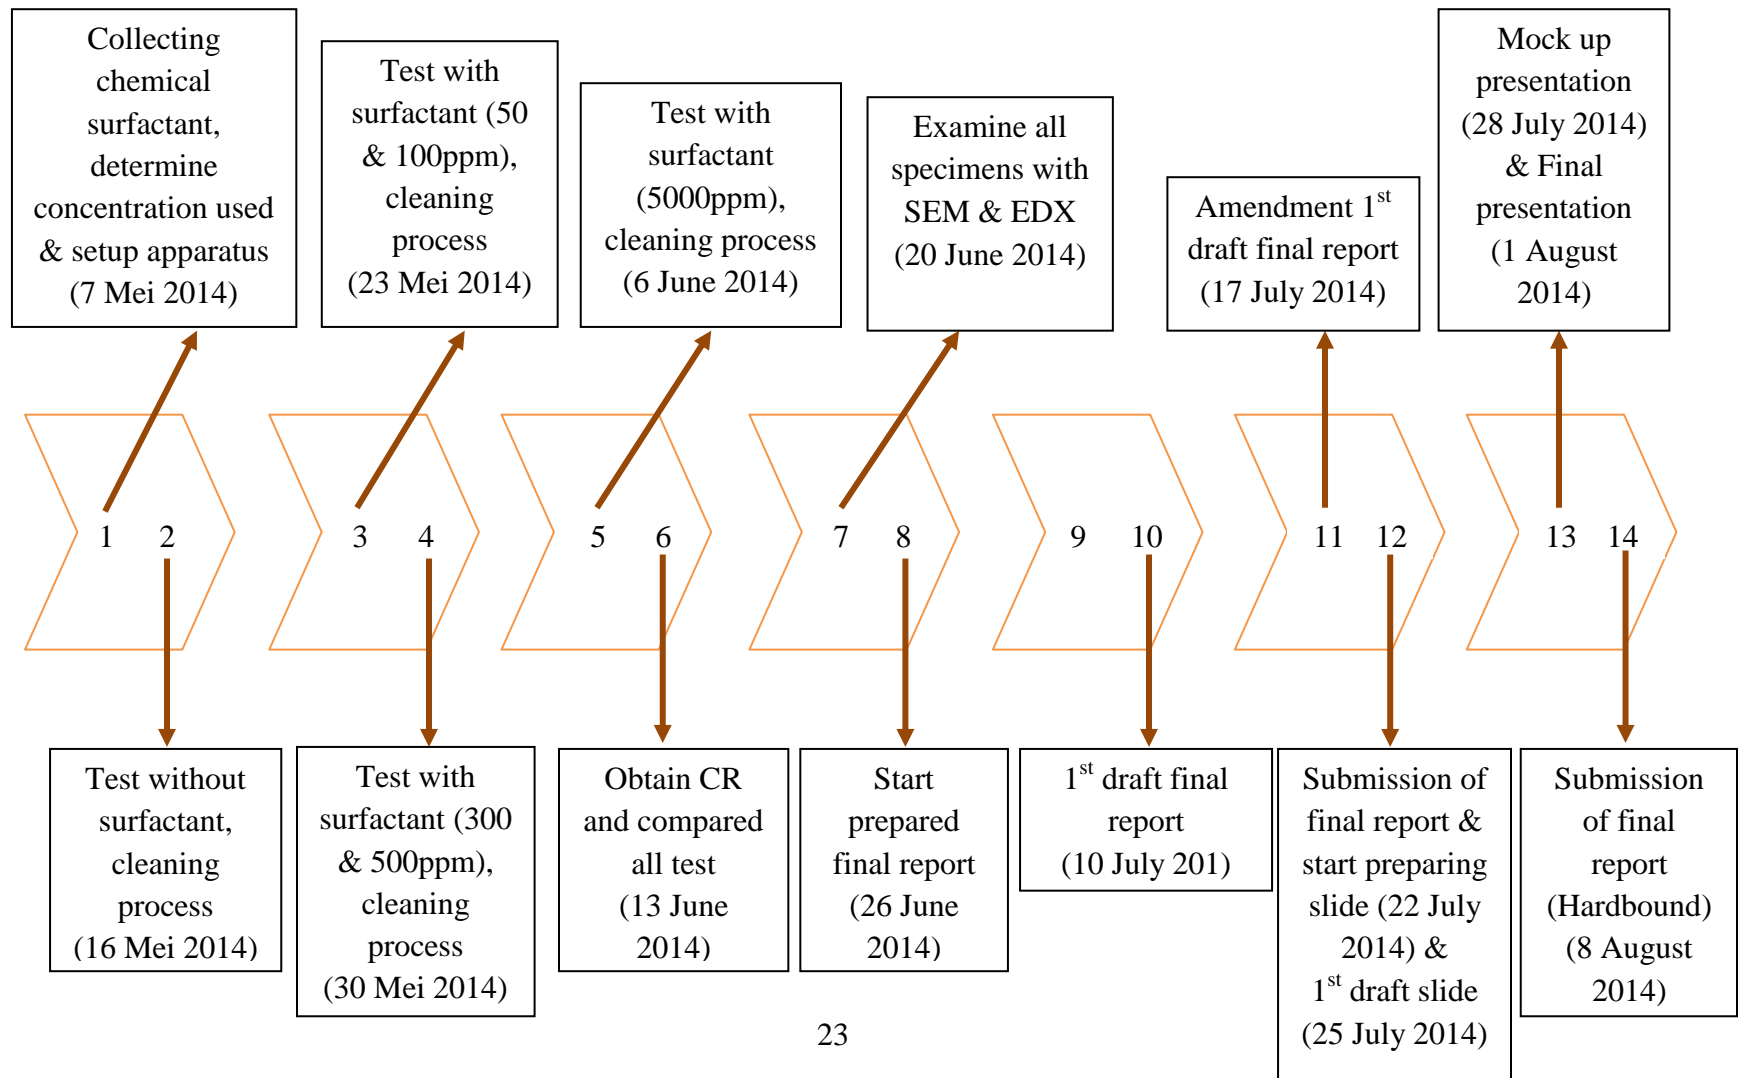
Collecting chemical surfactant, determine concentration used & setup apparatus (7 Mei 2014)

Test with surfactant (50 & 100ppm), cleaning process (23 Mei 2014)

Test with surfactant (5000ppm), cleaning process (6 June 2014)

Examine all specimens with SEM & EDX (20 June 2014)

Amendment 1$^{st}$ draft final report (17 July 2014)

Mock up presentation (28 July 2014) & Final presentation (1 August 2014)

1 2

3 4

5 6

7 8

9 10

11 12

13 14

Test without surfactant, cleaning process (16 Mei 2014)

Test with surfactant (300 & 500ppm), cleaning process (30 Mei 2014)

Obtain CR and compared all test (13 June 2014)

Start prepared final report (26 June 2014)

1$^{st}$ draft final report (10 July 201)

Submission of final report & start preparing slide (22 July 2014) & 1$^{st}$ draft slide (25 July 2014)

Submission of final report (Hardbound) (8 August 2014)

23